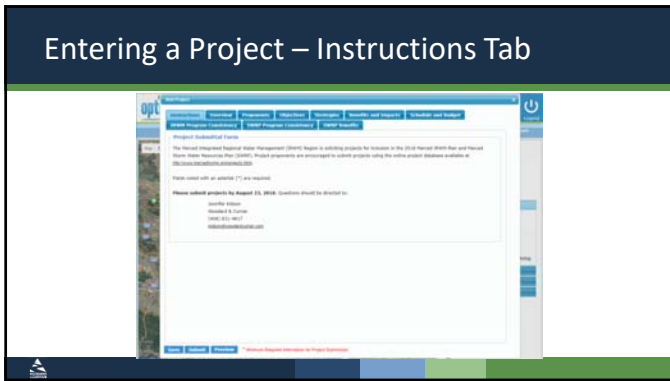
Entering a Project – Instructions Tab

Add Project

Instructions | Overview | Proponents | Objectives | Strategies | Benefits and Impacts | Schedule and Budget | IRWM Program Consistency | SWRP Program Consistency | SWRP Benefits

Project Submittal Form

The Merced Integrated Regional Water Management (IRWM) Region is soliciting projects for inclusion in the 2018 Merced IRWM Plan and Merced Storm Water Resources Plan (SWRP). Project proponents are encouraged to submit projects using the online project database available at http://www.mercedirwmp.org/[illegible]

Fields noted with an asterisk (*) are required.

Please submit projects by August 23, 2018. Questions should be directed to:

Jennifer Kidson
Woodard & Curran
(408) 831-4617
jkidson@woodardcurran.com

Save | Submit | Preview | * Minimum Required Information for Project Submission

Logout